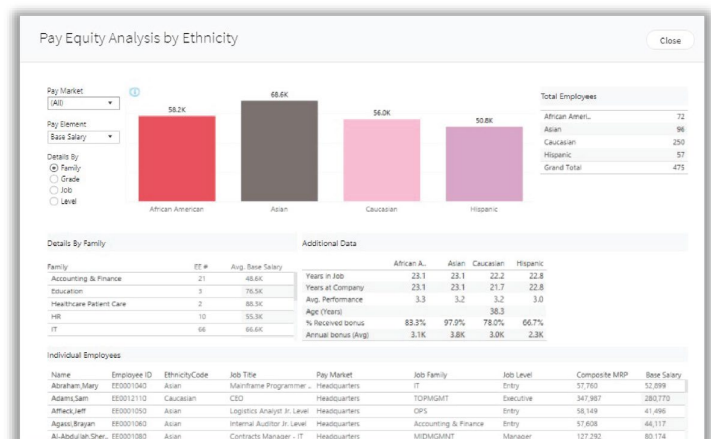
Pay Equity Analysis by Ethnicity

Close

Pay Market
(All)

Pay Element
Base Salary

Details By
Family
Grade
Job
Level

58.2K
68.6K
56.0K
50.8K

African American
Asian
Caucasian
Hispanic

Total Employees

| | |
|---|---|
| African Ameri.. | 72 |
| Asian | 96 |
| Caucasian | 250 |
| Hispanic | 57 |
| Grand Total | 475 |

Details By Family

| Family | EE # | Avg. Base Salary |
|---|---|---|
| Accounting & Finance | 21 | 48.6K |
| Education | 3 | 76.5K |
| Healthcare Patient Care | 2 | 88.5K |
| HR | 10 | 55.3K |
| IT | 66 | 66.6K |

Additional Data

| | African A.. | Asian | Caucasian | Hispanic |
|---|---|---|---|---|
| Years in Job | 23.1 | 23.1 | 22.2 | 22.8 |
| Years at Company | 23.1 | 23.1 | 21.7 | 22.8 |
| Avg. Performance | 3.3 | 3.2 | 3.2 | 3.0 |
| Age (Years) | | | 38.3 | |
| % Received bonus | 83.3% | 97.9% | 78.0% | 66.7% |
| Annual bonus (Avg) | 3.1K | 3.8K | 3.0K | 2.3K |

Individual Employees

| Name | Employee ID | EthnicityCode | Job Title | Pay Market | Job Family | Job Level | Composite MRP | Base Salary |
|---|---|---|---|---|---|---|---|---|
| Abraham,Mary | EE0001040 | Asian | Mainframe Programmer .. | Headquarters | IT | Entry | 57,780 | 52,899 |
| Adams,Sam | EE0012110 | Caucasian | CEO | Headquarters | TOPMGMT | Executive | 347,987 | 280,770 |
| Affleck,Jeff | EE0001050 | Asian | Logistics Analyst Jr. Level | Headquarters | OPS | Entry | 58,149 | 41,496 |
| Agassi,Brayan | EE0001060 | Asian | Internal Auditor Jr. Level | Headquarters | Accounting & Finance | Entry | 57,608 | 44,117 |
| Al-Abdullah,Sher.. | EE0001080 | Asian | Contracts Manager - IT | Headquarters | MIDMGMNT | Manager | 127,292 | 80,174 |